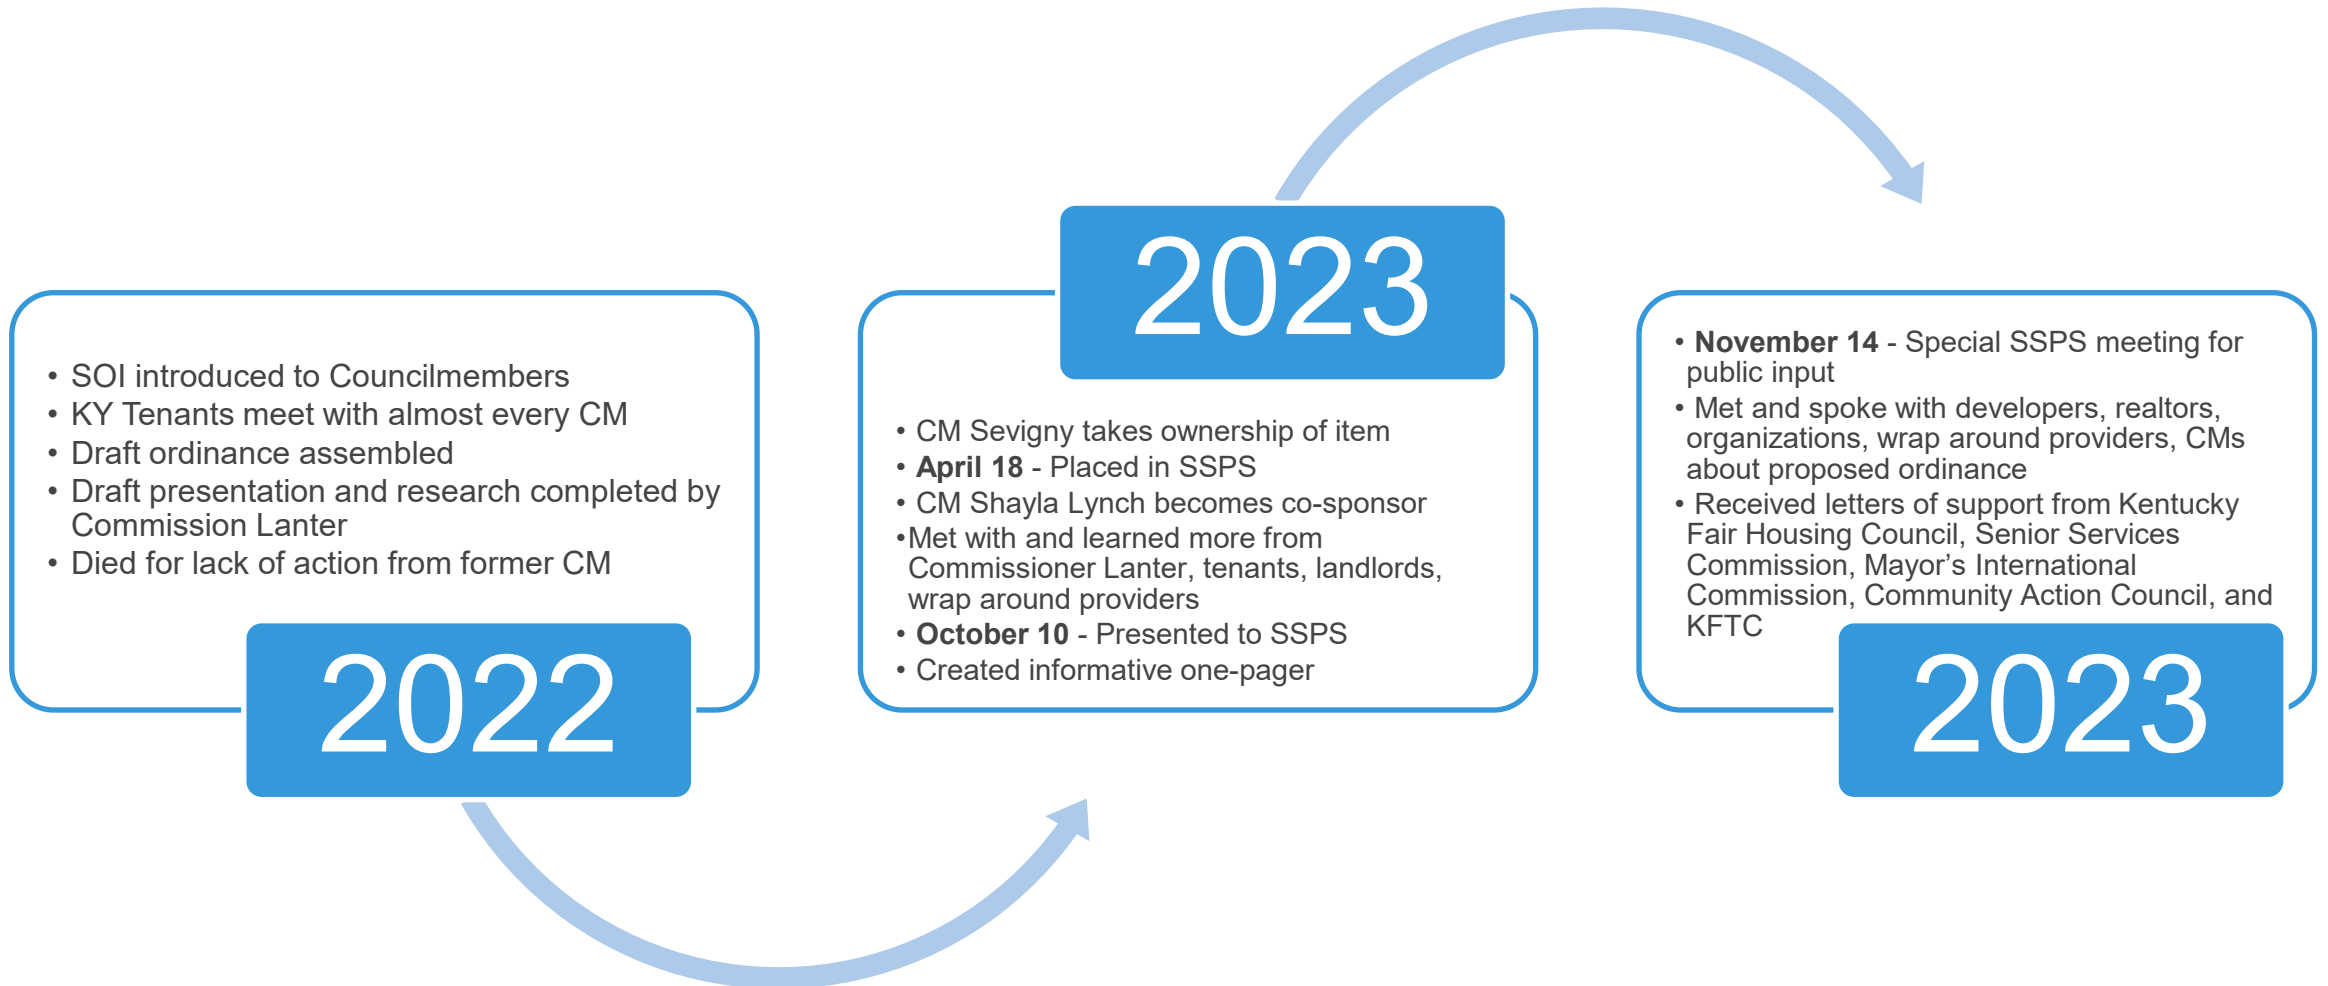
• SOI introduced to Councilmembers
• KY Tenants meet with almost every CM
• Draft ordinance assembled
• Draft presentation and research completed by Commission Lanter
• Died for lack of action from former CM

2022

2023

• CM Sevigny takes ownership of item
• **April 18** - Placed in SSPS
• CM Shayla Lynch becomes co-sponsor
•Met with and learned more from Commissioner Lanter, tenants, landlords, wrap around providers
• **October 10** - Presented to SSPS
• Created informative one-pager

• **November 14** - Special SSPS meeting for public input
• Met and spoke with developers, realtors, organizations, wrap around providers, CMs about proposed ordinance
• Received letters of support from Kentucky Fair Housing Council, Senior Services Commission, Mayor's International Commission, Community Action Council, and KFTC

2023